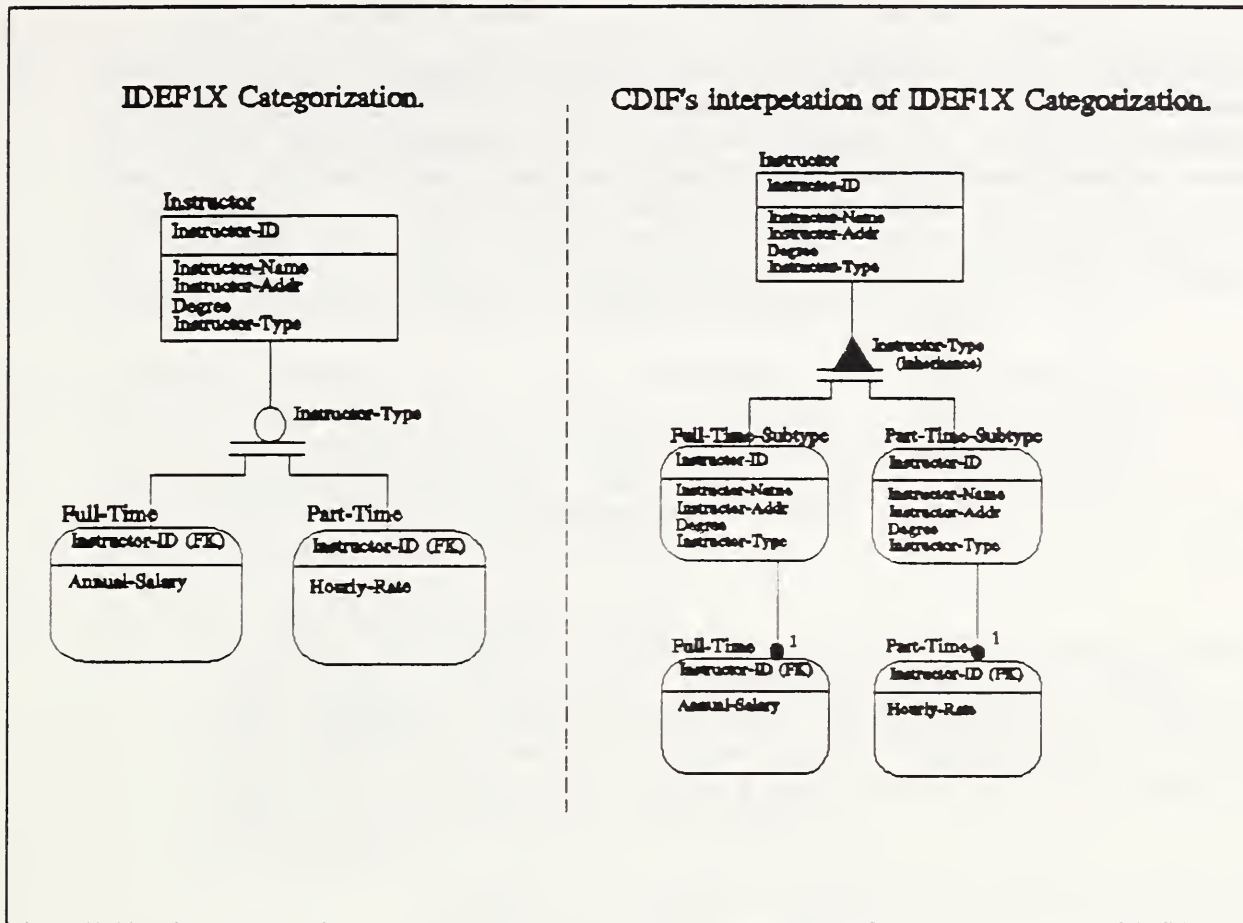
IDEF1X Categorization.

CDIF's interpetation of IDEF1X Categorization.

Instructor
Instructor-ID
Instructor-Name
Instructor-Addr
Degree
Instructor-Type

Instructor-Type

Full-Time
Instructor-ID (FK)
Annual-Salary

Part-Time
Instructor-ID (FK)
Hourly-Rate

Instructor
Instructor-ID
Instructor-Name
Instructor-Addr
Degree
Instructor-Type

Instructor-Type
(Inheritance)

Full-Time-Subtype
Instructor-ID
Instructor-Name
Instructor-Addr
Degree
Instructor-Type

Part-Time-Subtype
Instructor-ID
Instructor-Name
Instructor-Addr
Degree
Instructor-Type

Full-Time 1
Instructor-ID (FK)
Annual-Salary

Part-Time 1
Instructor-ID (FK)
Hourly-Rate